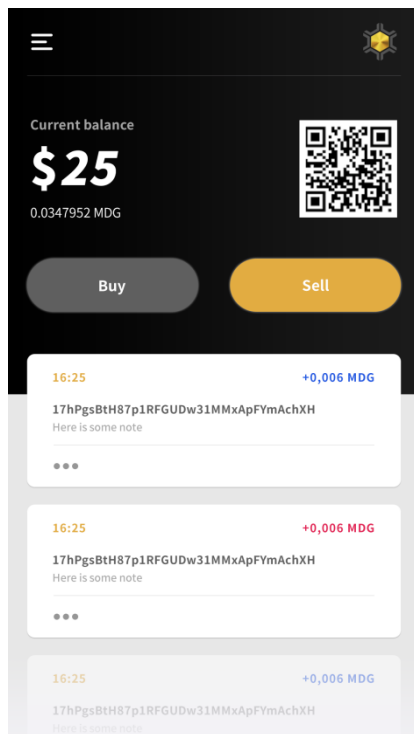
Current balance

$25

0.0347952 MDG

Buy

Sell

16:25

+0,006 MDG

17hPgsBtH87p1RFGUDw31MMxApFYmAchXH

Here is some note

•••

16:25

+0,006 MDG

17hPgsBtH87p1RFGUDw31MMxApFYmAchXH

Here is some note

•••

16:25

+0,006 MDG

17hPgsBtH87p1RFGUDw31MMxApFYmAchXH